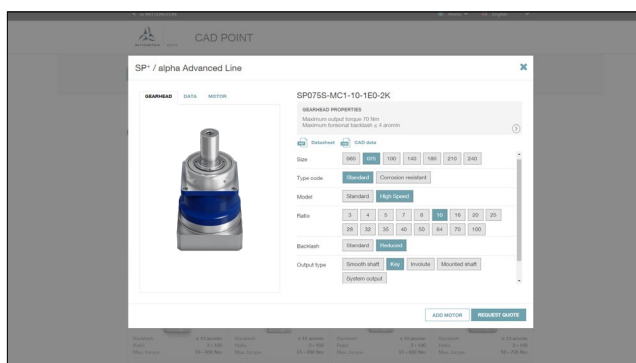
CAD POINT

SP⁺ / alpha Advanced Line

GEARHEAD DATA MOTOR

SP075S-MC1-10-1E0-2K

GEARHEAD PROPERTIES
Maximum output torque 70 Nm
Maximum torsional backlash ≤ 4 arcmin

Datasheet CAD data

Size 060 075 100 140 180 210 240

Type code Standard Corrosion resistant

Model Standard High Speed

Ratio 3 4 5 7 8 10 16 20 25 28 32 35 40 50 64 70 100

Backlash Standard Reduced

Output type Smooth shaft Key Involute Mounted shaft System output

ADD MOTOR REQUEST QUOTE